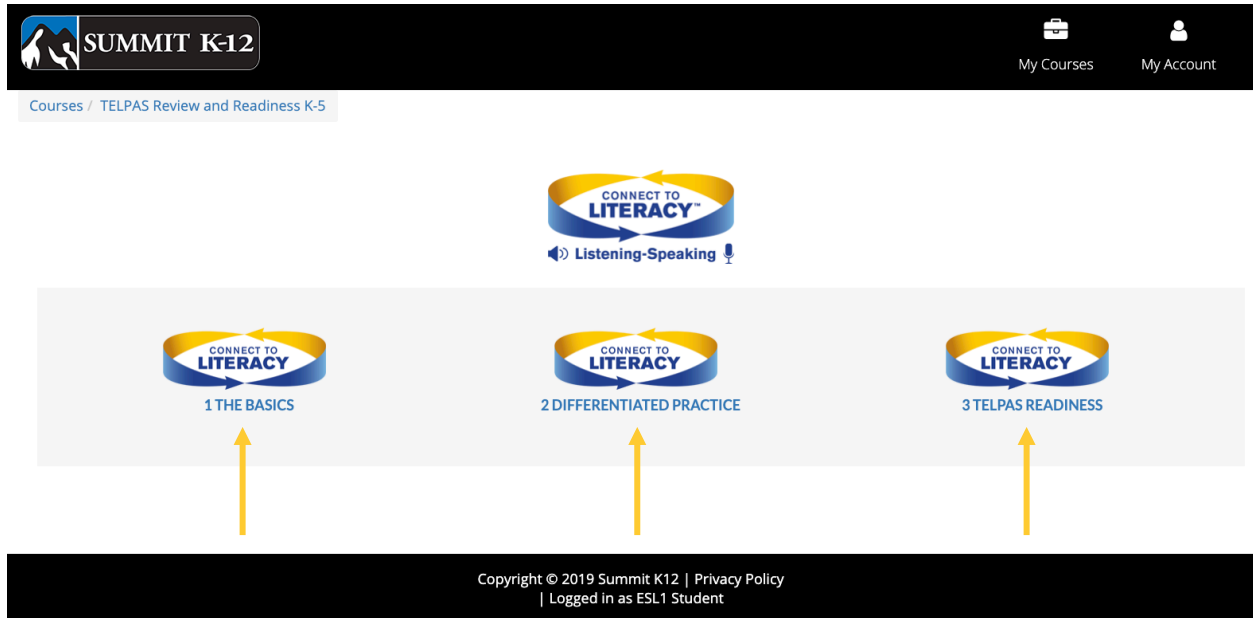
SUMMIT K-12

My Courses

My Account

Courses / TELPAS Review and Readiness K-5

CONNECT TO LITERACY™

Listening-Speaking

CONNECT TO LITERACY

1 THE BASICS

CONNECT TO LITERACY

2 DIFFERENTIATED PRACTICE

CONNECT TO LITERACY

3 TELPAS READINESS

Copyright © 2019 Summit K12 | Privacy Policy
| Logged in as ESL1 Student